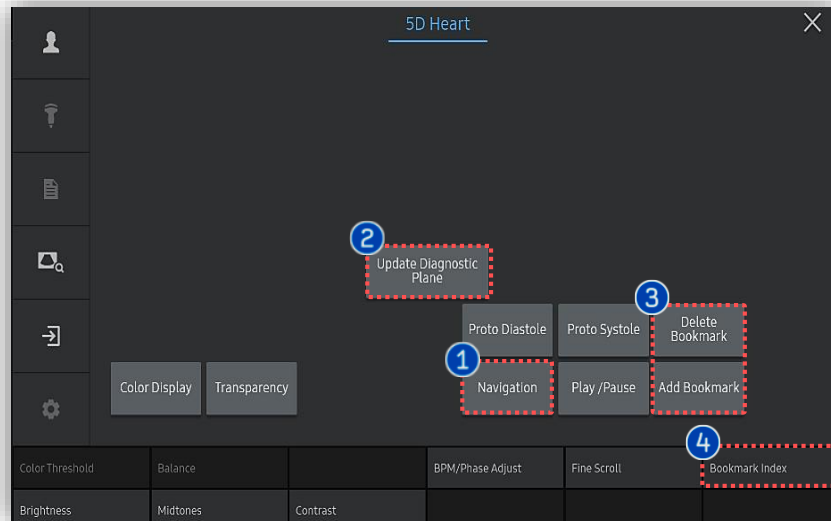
5D Heart

2 Update Diagnostic Plane

Proto Diastole
Proto Systole
3 Delete Bookmark

Color Display
Transparency
1 Navigation
Play /Pause
Add Bookmark

Color Threshold
Balance
BPM/Phase Adjust
Fine Scroll
4 Bookmark Index

Brightness
Midtones
Contrast